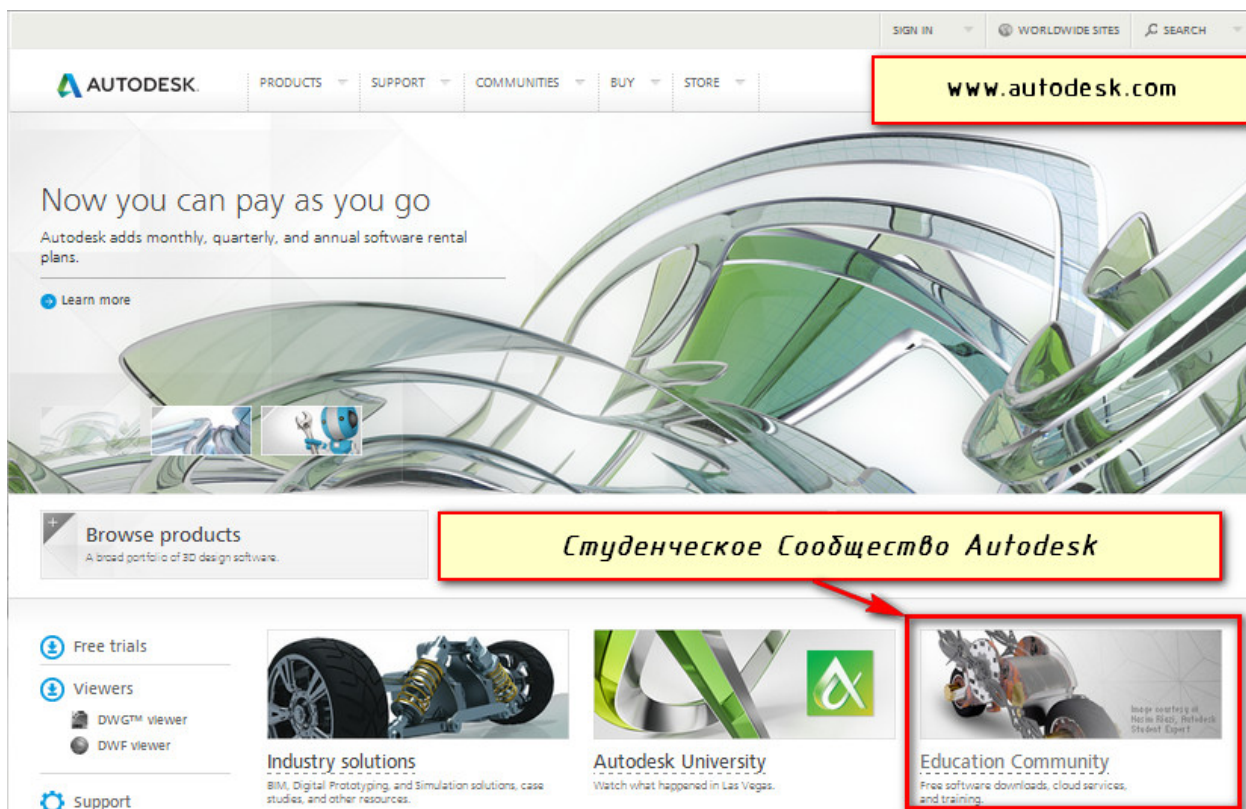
SIGN IN WORLDWIDE SITES SEARCH

AUTODESK. PRODUCTS SUPPORT COMMUNITIES BUY STORE

www.autodesk.com

Now you can pay as you go

Autodesk adds monthly, quarterly, and annual software rental plans.

Learn more

Browse products

A broad portfolio of 3D design software.

Студенческое Сообщество Autodesk

Free trials

Viewers

DWG™ viewer

DWF viewer

Support

Industry solutions

BIM, Digital Prototyping, and Simulation solutions, case studies, and other resources.

Autodesk University

Watch what happened in Las Vegas.

Image courtesy of Nacim Rlazi, Autodesk Student Expert

Education Community

Free software downloads, cloud services, and training.